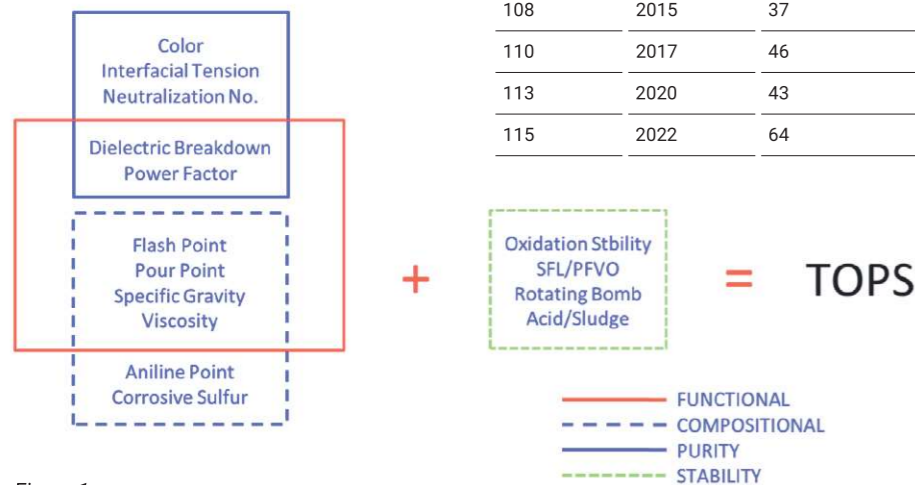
| 108 | 2015 | 37 |
|---|---|---|
| 110 | 2017 | 46 |
| 113 | 2020 | 43 |
| 115 | 2022 | 64 |

Color
Interfacial Tension
Neutralization No.

Dielectric Breakdown
Power Factor

Flash Point
Pour Point
Specific Gravity
Viscosity

Aniline Point
Corrosive Sulfur

+

Oxidation Stbility
SFL/PFVO
Rotating Bomb
Acid/Sludge

= TOPS

FUNCTIONAL
COMPOSITIONAL
PURITY
STABILITY

Figure 1